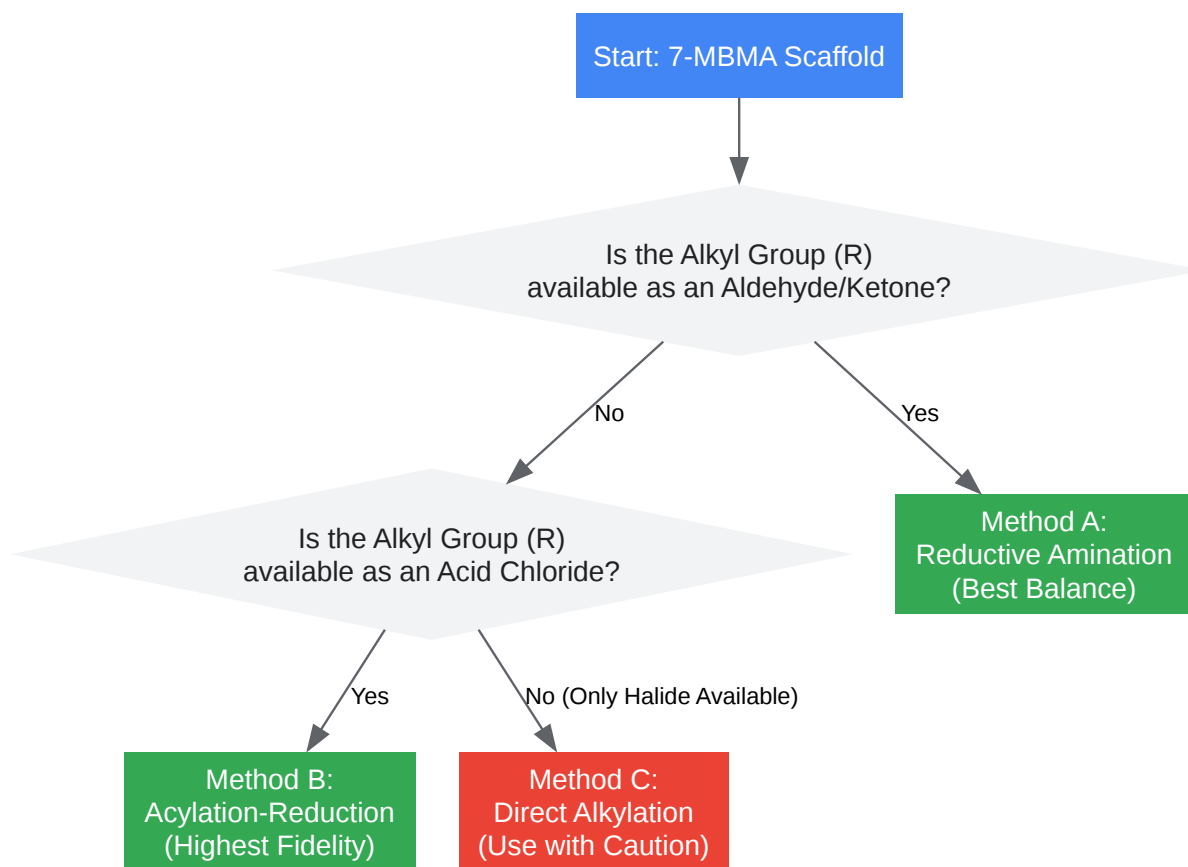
Start: 7-MBMA Scaffold

Is the Alkyl Group (R) available as an Aldehyde/Ketone?

No

Yes

Is the Alkyl Group (R) available as an Acid Chloride?

Method A: Reductive Amination (Best Balance)

Yes

No (Only Halide Available)

Method B: Acylation-Reduction (Highest Fidelity)

Method C: Direct Alkylation (Use with Caution)